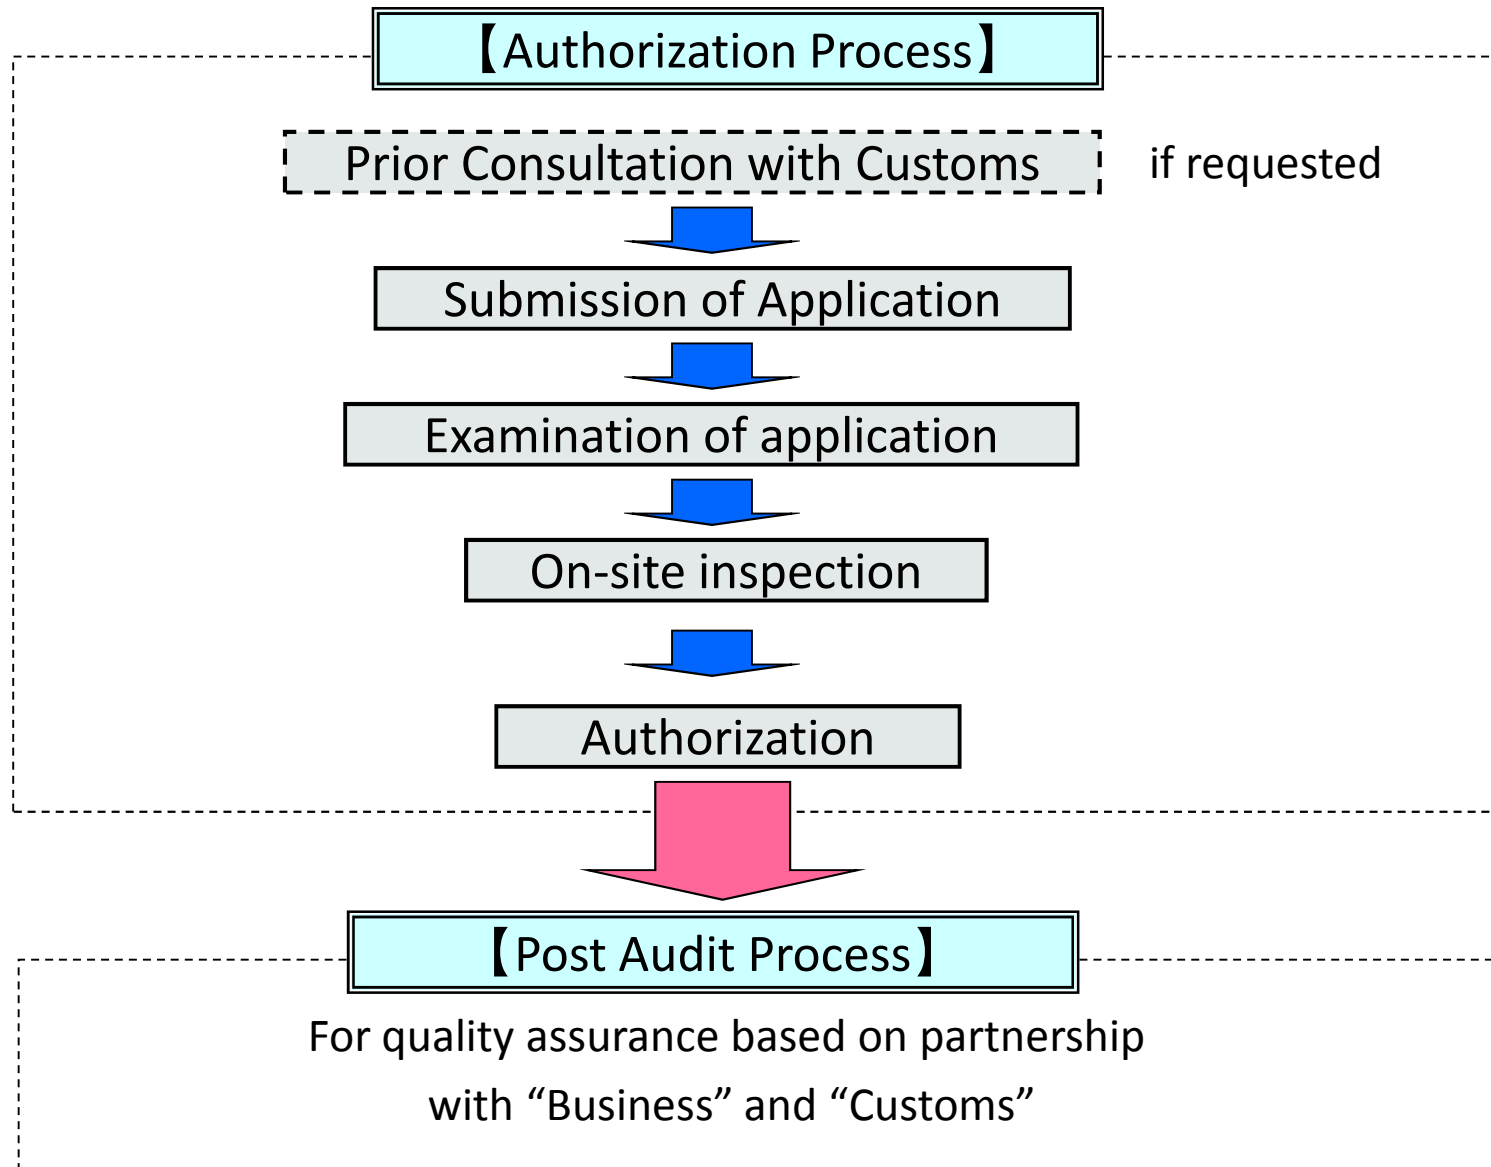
【Authorization Process】

Prior Consultation with Customs

if requested

Submission of Application

Examination of application

On-site inspection

Authorization

【Post Audit Process】

For quality assurance based on partnership with “Business” and “Customs”